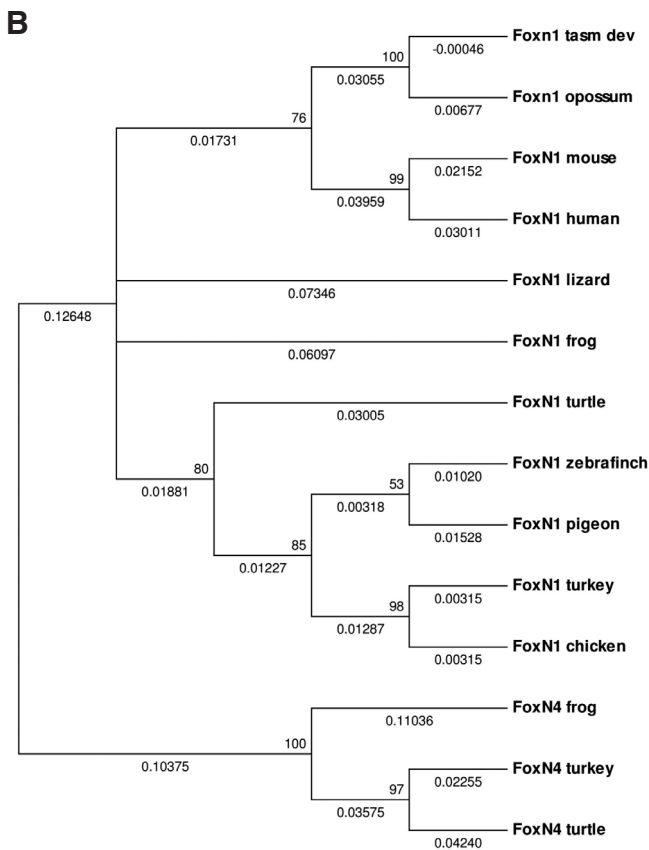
B

100
-0.00046
Foxn1 tasm dev
0.03055
Foxn1 opossum
0.00677
76
0.01731
99
FoxN1 mouse
0.02152
0.03959
FoxN1 human
0.03011
FoxN1 lizard
0.07346
0.12648
FoxN1 frog
0.06097
FoxN1 turtle
0.03005
80
0.01881
53
FoxN1 zebrafinch
0.01020
0.00318
FoxN1 pigeon
0.01528
85
0.01227
98
FoxN1 turkey
0.00315
0.01287
FoxN1 chicken
0.00315
FoxN4 frog
0.11036
100
0.10375
97
FoxN4 turkey
0.02255
0.03575
FoxN4 turtle
0.04240